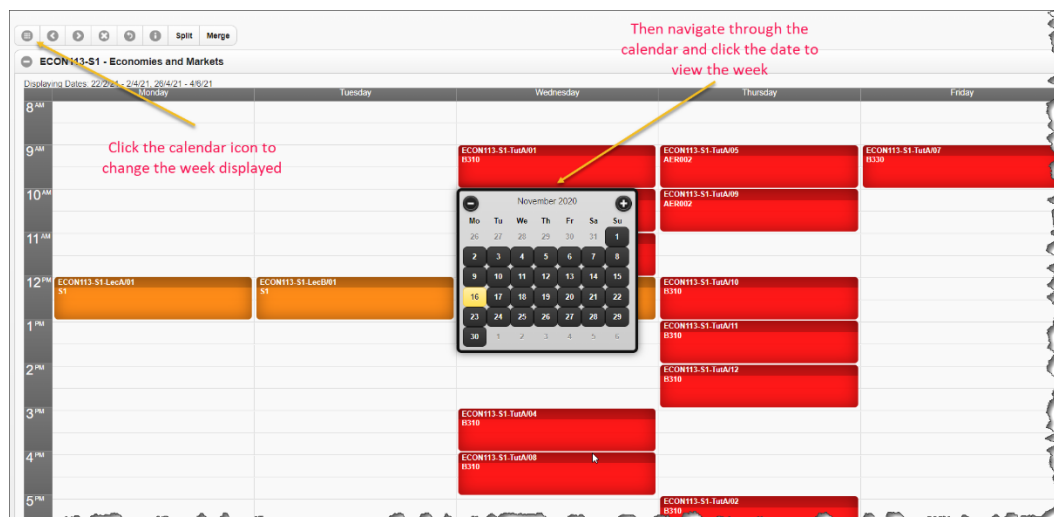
Split Merge

ECON113-S1 - Economies and Markets

Displaying Dates: 22/2/21 - 2/4/21, 26/4/21 - 4/6/21

Then navigate through the calendar and click the date to view the week

| | Monday | Tuesday | Wednesday | Thursday | Friday |
|---|---|---|---|---|---|
| 8 AM | | | | | |
| 9 AM | | | ECON113-S1-TutA/01 B310 | ECON113-S1-TutA/05 AER002 | ECON113-S1-TutA/07 B330 |
| 10 AM | | | | ECON113-S1-TutA/09 AER002 | |
| 11 AM | | | | | |
| 12 PM | ECON113-S1-LecA/01 S1 | ECON113-S1-LecB/01 S1 | | ECON113-S1-TutA/10 B310 | |
| 1 PM | | | | ECON113-S1-TutA/11 B310 | |
| 2 PM | | | | ECON113-S1-TutA/12 B310 | |
| 3 PM | | | ECON113-S1-TutA/04 B310 | | |
| 4 PM | | | ECON113-S1-TutA/08 B310 | | |
| 5 PM | | | | ECON113-S1-TutA/02 | |

Click the calendar icon to change the week displayed

November 2020

| Mo | Tu | We | Th | Fr | Sa | Su |
|---|---|---|---|---|---|---|
| 26 | 27 | 28 | 29 | 30 | 31 | 1 |
| 2 | 3 | 4 | 5 | 6 | 7 | 8 |
| 9 | 10 | 11 | 12 | 13 | 14 | 15 |
| 16 | 17 | 18 | 19 | 20 | 21 | 22 |
| 23 | 24 | 25 | 26 | 27 | 28 | 29 |
| 30 | 1 | 2 | 3 | 4 | 5 | 6 |